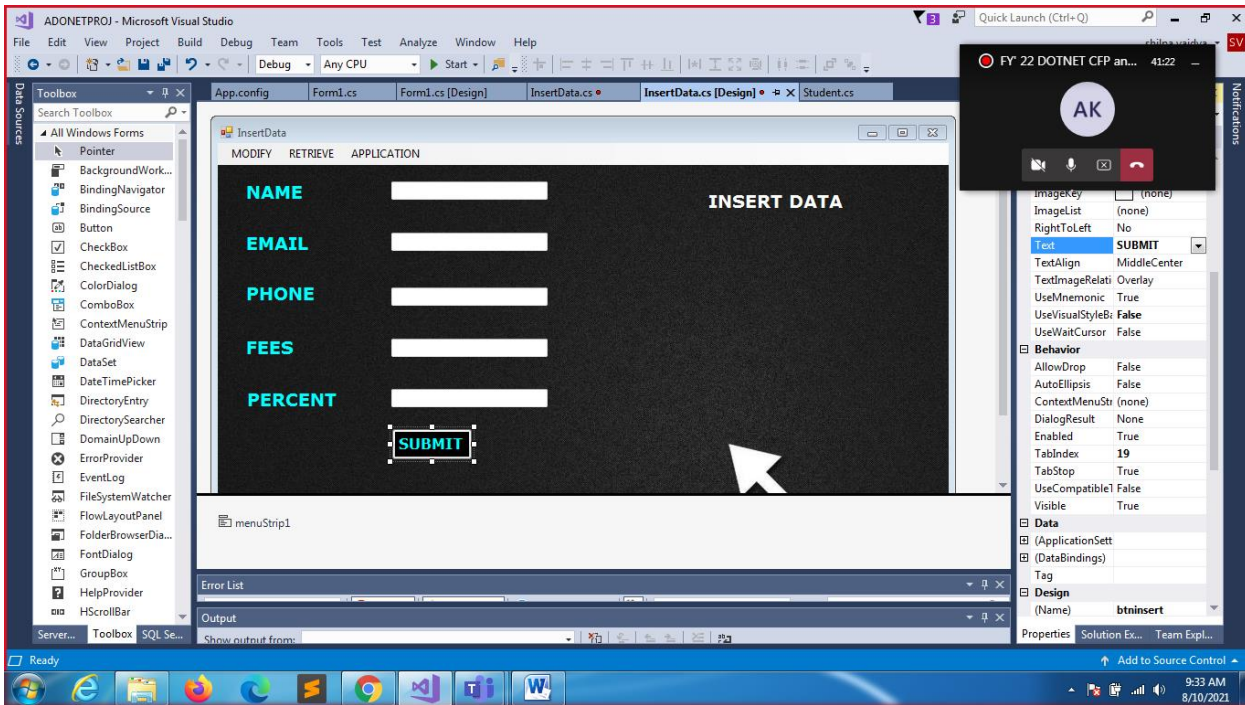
ADONETPROJ - Microsoft Visual Studio

Quick Launch (Ctrl+Q)

File Edit View Project Build Debug Team Tools Test Analyze Window Help

shilpa vaidya SV

Debug Any CPU Start

FY' 22 DOTNET CFP an... 41:22

AK

Data Sources

Toolbox

Search Toolbox

All Windows Forms

Pointer
BackgroundWork...
BindingNavigator
BindingSource
Button
CheckBox
CheckedListBox
ColorDialog
ComboBox
ContextMenuStrip
DataGridView
DataSet
DateTimePicker
DirectoryEntry
DirectorySearcher
DomainUpDown
ErrorProvider
EventLog
FileSystemWatcher
FlowLayoutPanel
FolderBrowserDia...
FontDialog
GroupBox
HelpProvider
HScrollBar

Server... Toolbox SQL Se...

App.config Form1.cs Form1.cs [Design] InsertData.cs InsertData.cs [Design] Student.cs

InsertData

MODIFY RETRIEVE APPLICATION

NAME

EMAIL

PHONE

FEES

PERCENT

SUBMIT

INSERT DATA

menuStrip1

Error List

Output

Show output from:

| | |
|---|---|
| ImageKey | (none) |
| ImageList | (none) |
| RightToLeft | No |
| Text | SUBMIT |
| TextAlign | MiddleCenter |
| TextImageRelati | Overlay |
| UseMnemonic | True |
| UseVisualStyleBa | False |
| UseWaitCursor | False |
| Behavior | |
| AllowDrop | False |
| AutoEllipsis | False |
| ContextMenuStr | (none) |
| DialogResult | None |
| Enabled | True |
| TabIndex | 19 |
| TabStop | True |
| UseCompatibleT | False |
| Visible | True |
| Data | |
| (ApplicationSett | |
| (DataBindings) | |
| Tag | |
| Design | |
| (Name) | btninsert |

Properties Solution Ex... Team Expl...

Notifications

Ready

Add to Source Control

9:33 AM
8/10/2021